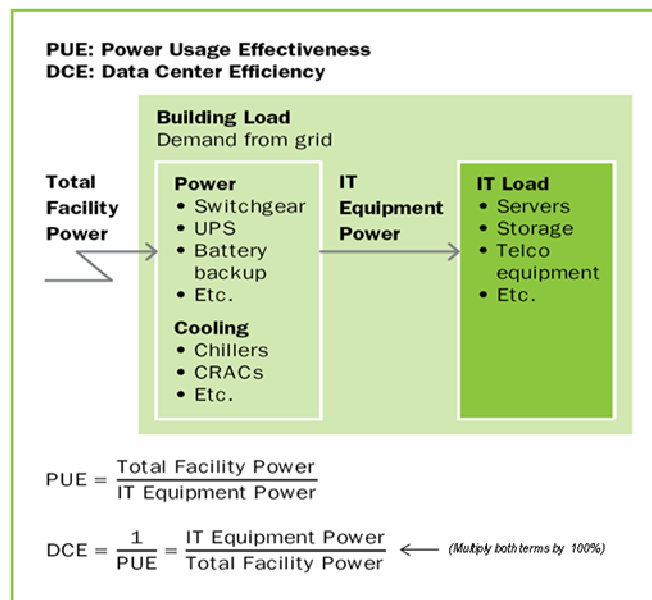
PUE: Power Usage Effectiveness
DCE: Data Center Efficiency

Building Load
Demand from grid

Total Facility Power

Power
• Switchgear
• UPS
• Battery backup
• Etc.

Cooling
• Chillers
• CRACs
• Etc.

IT Equipment Power

IT Load
• Servers
• Storage
• Telco equipment
• Etc.

$\text{PUE} = \frac{\text{Total Facility Power}}{\text{IT Equipment Power}}$

$\text{DCE} = \frac{1}{\text{PUE}} = \frac{\text{IT Equipment Power}}{\text{Total Facility Power}}$ (Multiply both terms by 100%)